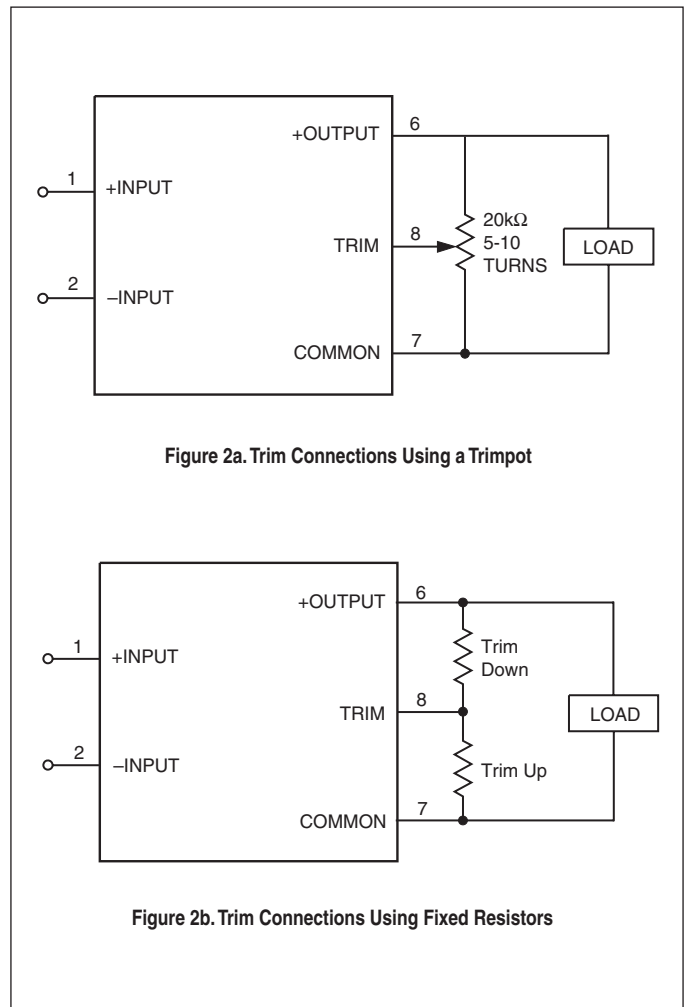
+OUTPUT 6

1 +INPUT

TRIM 8

20kΩ 5-10 TURNS

LOAD

2 –INPUT

COMMON 7

Figure 2a. Trim Connections Using a Trimpot

+OUTPUT 6

1 +INPUT

Trim Down

TRIM 8

LOAD

2 –INPUT

Trim Up

COMMON 7

Figure 2b. Trim Connections Using Fixed Resistors